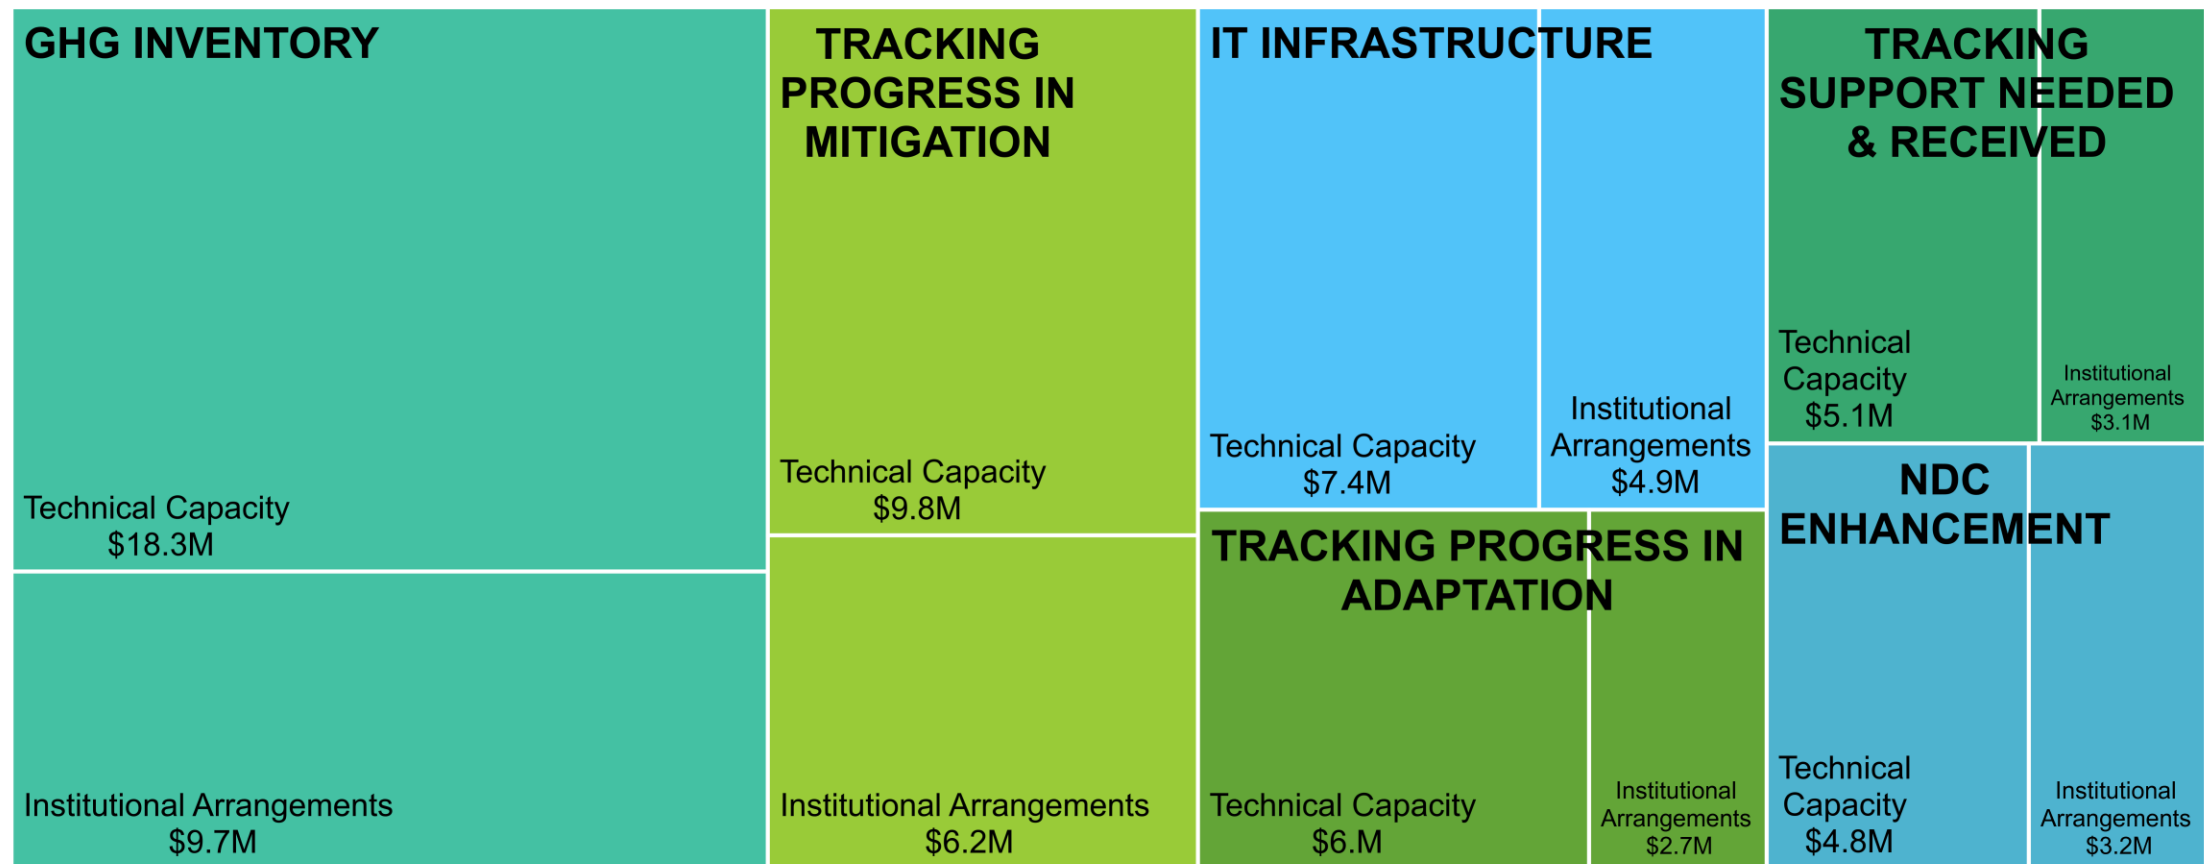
GHG INVENTORY

Technical Capacity
$18.3M

Institutional Arrangements
$9.7M

TRACKING PROGRESS IN MITIGATION

Technical Capacity
$9.8M

Institutional Arrangements
$6.2M

IT INFRASTRUCTURE

Technical Capacity
$7.4M

Institutional Arrangements
$4.9M

TRACKING PROGRESS IN ADAPTATION

Technical Capacity
$6.M

Institutional Arrangements
$2.7M

TRACKING SUPPORT NEEDED & RECEIVED

Technical Capacity
$5.1M

Institutional Arrangements
$3.1M

NDC ENHANCEMENT

Technical Capacity
$4.8M

Institutional Arrangements
$3.2M